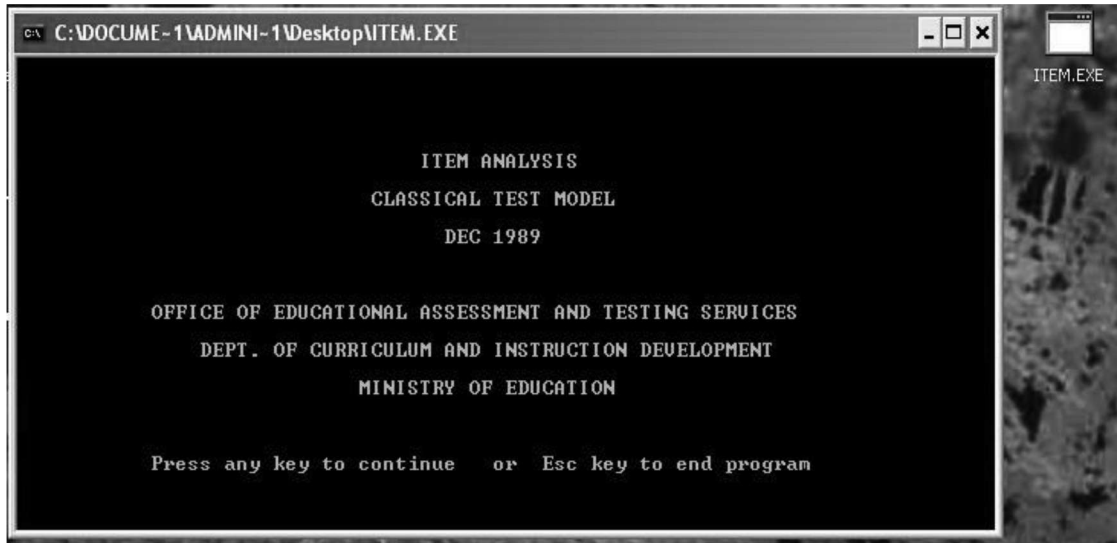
C:\DOCUME~1\ADMINI~1\Desktop\ITEM.EXE

ITEM.EXE

ITEM ANALYSIS

CLASSICAL TEST MODEL

DEC 1989

OFFICE OF EDUCATIONAL ASSESSMENT AND TESTING SERVICES

DEPT. OF CURRICULUM AND INSTRUCTION DEVELOPMENT

MINISTRY OF EDUCATION

Press any key to continue or Esc key to end program